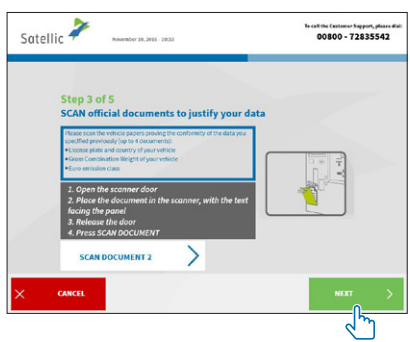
Satellic

November 19, 2015 - 20:32

To call the Customer Support, please dial:
00800 - 72835542

Step 3 of 5
SCAN official documents to justify your data

Please scan the vehicle papers proving the conformity of the data you specified previously (up to 4 documents):
•License plate and country of your vehicle
•Gross Combination Weight of your vehicle
•Euro emission class

1. Open the scanner door
2. Place the document in the scanner, with the text facing the panel
3. Release the door
4. Press SCAN DOCUMENT

SCAN DOCUMENT 2

CANCEL

NEXT